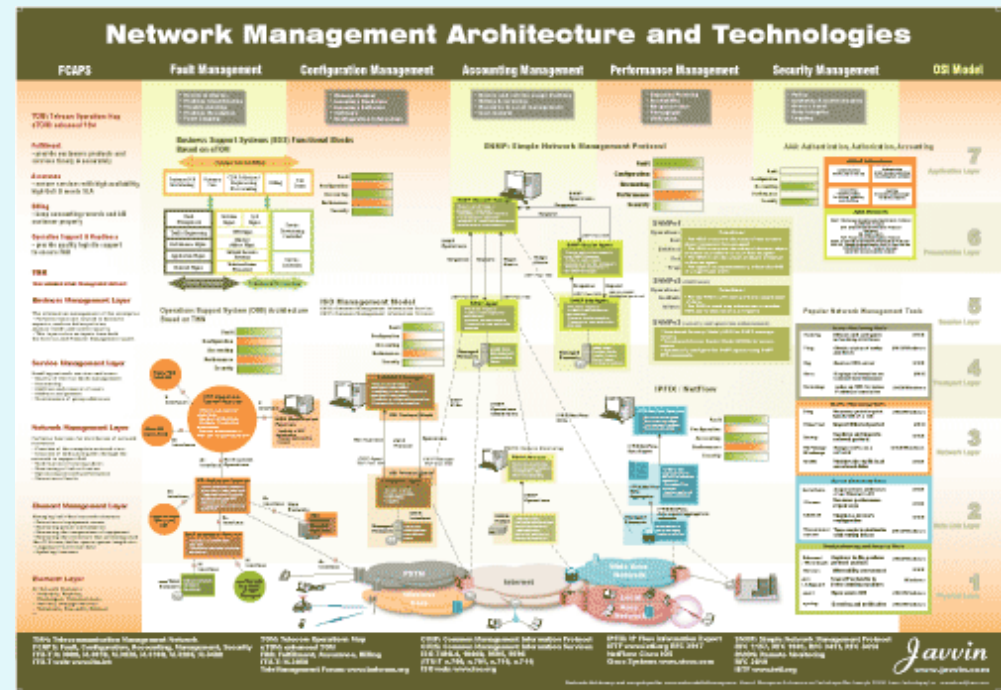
Network Management Architecture and Technologies

FCAPS

Fault Management

Configuration Management

Accounting Management

Performance Management

Security Management

OSI Model

Business Support Systems (BSS) Functional Blocks Based on eTOM

SNMP: Simple Network Management Protocol

AAA: Administration, Authorization, Accounting

Operation Support System (OSS) Architecture Based on TMN

OSI Management Model

Business Management Layer

Service Management Layer

Network Management Layer

Element Management Layer

Domain Layer

SNMPv1

SNMPv2

SNMPv3

IPFIX / NetFlow

Popular Network Management Tools

PSTN

Internet

Wide Area Network

7
Application Layer

6
Presentation Layer

5
Session Layer

4
Transport Layer

3
Network Layer

2
Data Link Layer

1
Physical Layer

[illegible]

Javvin
www.javvin.com